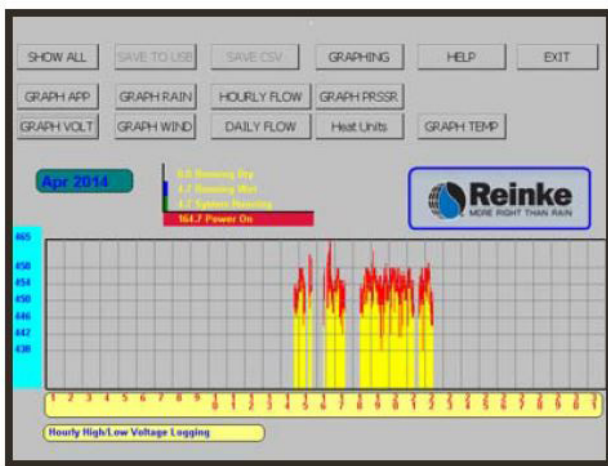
SHOW ALL
SAVE TO USB
SAVE CSV
GRAPHING
HELP
EXIT
GRAPH APP
GRAPH RAIN
HOURLY FLOW
GRAPH PRSSR
GRAPH VOLT
GRAPH WIND
DAILY FLOW
Heat Units
GRAPH TEMP

Apr 2014

0.0 Running Dry
4.7 Running Wet
4.7 System Running
164.7 Power On

Reinke
MORE RIGHT THAN RAIN

465
458
454
450
446
442
438

1 2 3 4 5 6 7 8 9 1 0 1 1 1 2 1 3 1 4 1 5 1 6 1 7 1 8 1 9 2 0 2 1 2 2 2 3 2 4 2 5 2 6 2 7 2 8 2 9 3 0 3 1

Hourly High/Low Voltage Logging